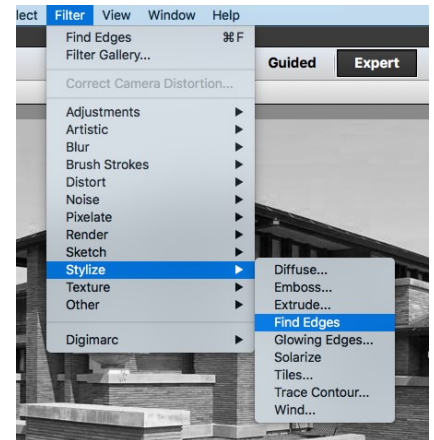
lect Filter View Window Help

Find Edges ⌘F
Filter Gallery...

Correct Camera Distortion...

Adjustments
Artistic
Blur
Brush Strokes
Distort
Noise
Pixelate
Render
Sketch
Stylize
Texture
Other

Digimarc

Guided Expert

Diffuse...
Emboss...
Extrude...
Find Edges
Glowing Edges...
Solarize
Tiles...
Trace Contour...
Wind...